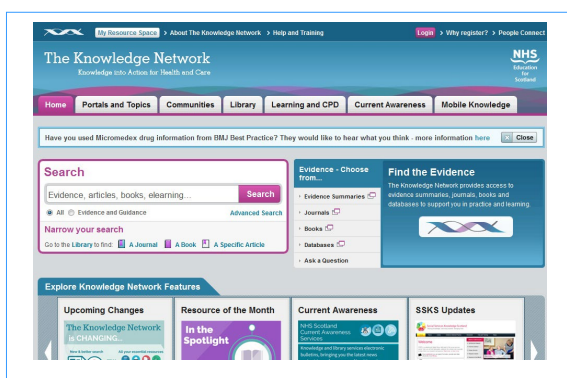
My Resource Space > About The Knowledge Network > Help and Training

Login > Why register? > People Connect

The Knowledge Network

Knowledge into Action for Health and Care

NHS Education for Scotland

Home | Portals and Topics | Communities | Library | Learning and CPD | Current Awareness | Mobile Knowledge

Have you used Micromedex drug information from BMJ Best Practice? They would like to hear what you think - more information here

Close

Search

Evidence, articles, books, elearning...

Search

All Evidence and Guidance

Advanced Search

Narrow your search

Go to the Library to find: A Journal A Book A Specific Article

Evidence - Choose from...

Evidence Summaries

Journals

Books

Databases

Ask a Question

Find the Evidence

The Knowledge Network provides access to evidence summaries, journals, books and databases to support you in practice and learning.

Explore Knowledge Network Features

Upcoming Changes

The Knowledge Network is CHANGING...

Resource of the Month

In the Spotlight

Current Awareness

NHS Scotland Current Awareness Services

Knowledge and library services electronic bulletins, bringing you the latest news

SSKS Updates